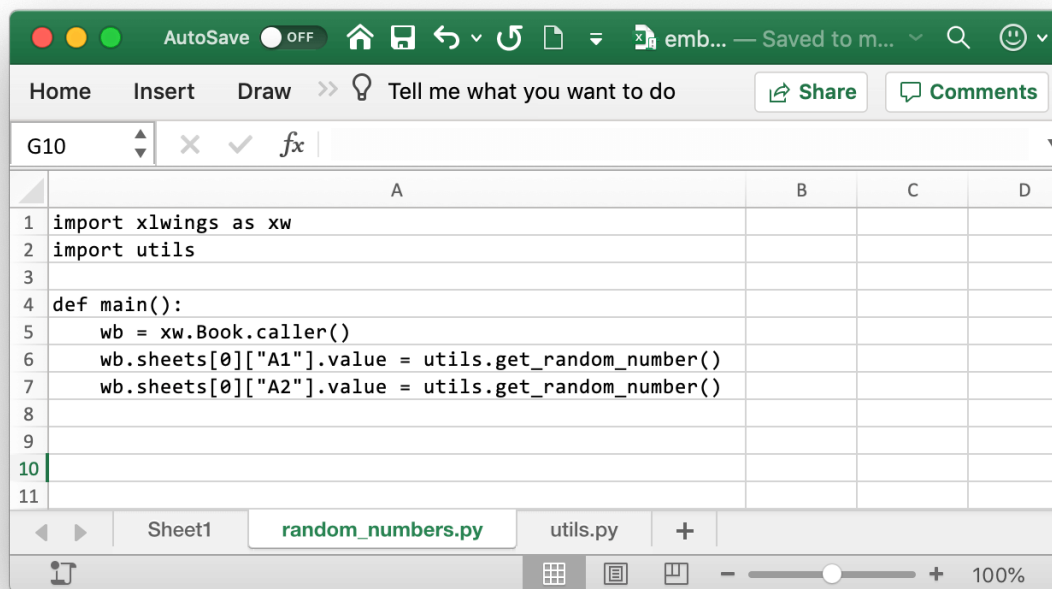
AutoSave OFF emb... — Saved to m...

Home Insert Draw » Tell me what you want to do Share Comments

G10 $fx$

| | A | B | C | D |
|---|---|---|---|---|
| 1 | import xlwings as xw | | | |
| 2 | import utils | | | |
| 3 | | | | |
| 4 | def main(): | | | |
| 5 | wb = xw.Book.caller() | | | |
| 6 | wb.sheets[0]["A1"].value = utils.get_random_number() | | | |
| 7 | wb.sheets[0]["A2"].value = utils.get_random_number() | | | |
| 8 | | | | |
| 9 | | | | |
| 10 | | | | |
| 11 | | | | |

Sheet1 random_numbers.py utils.py +

100%